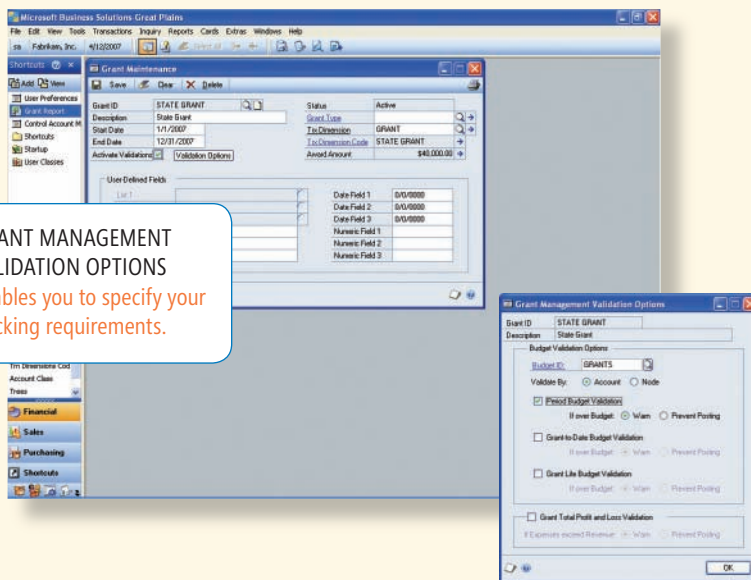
Microsoft Business Solutions-Great Plains

File Edit View Tools Transactions Inquiry Reports Cards Extras Windows Help

sa Fabrikam, Inc. 4/12/2007

Shortcuts

Add View

User Preferences

Grant Report

Control Account M

Shortcuts

Startup

User Classes

Grant Maintenance

Save Clear Delete

Grant ID STATE GRANT

Description State Grant

Start Date 1/1/2007

End Date 12/31/2007

Activate Validations Validation Options

Status Active

Grant Type

Trx Dimension GRANT

Trx Dimension Code STATE GRANT

Award Amount $40,000.00

User-Defined Fields

List 1

Date Field 1 0/0/0000

Date Field 2 0/0/0000

Date Field 3 0/0/0000

Numeric Field 1

Numeric Field 2

Numeric Field 3

ANT MANAGEMENT
LIDATION OPTIONS
bles you to specify your
king requirements.

Trx Dimensions Cod

Account Class

Trees

Financial

Sales

Purchasing

Shortcuts

Grant Management Validation Options

Grant ID STATE GRANT

Description State Grant

Budget Validation Options

Budget ID: GRANTS

Validate By: Account Node

Period Budget Validation

If over Budget: Warn Prevent Posting

Grant-to-Date Budget Validation

If over Budget: Warn Prevent Posting

Grant Life Budget Validation

If over Budget: Warn Prevent Posting

Grant Total Profit and Loss Validation

If Expenses exceed Revenue: Warn Prevent Posting

OK